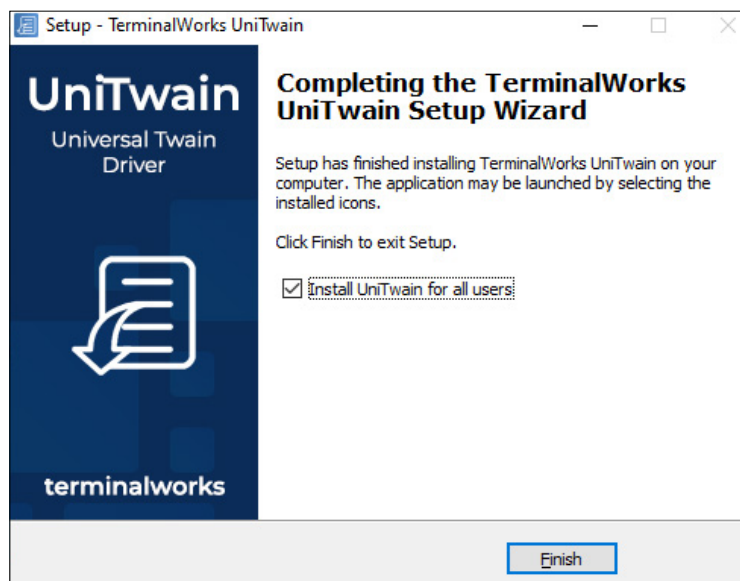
Setup - TerminalWorks UniTwain

UniTwain

Universal Twain Driver

terminalworks

Completing the TerminalWorks UniTwain Setup Wizard

Setup has finished installing TerminalWorks UniTwain on your computer. The application may be launched by selecting the installed icons.

Click Finish to exit Setup.

Install UniTwain for all users

Finish